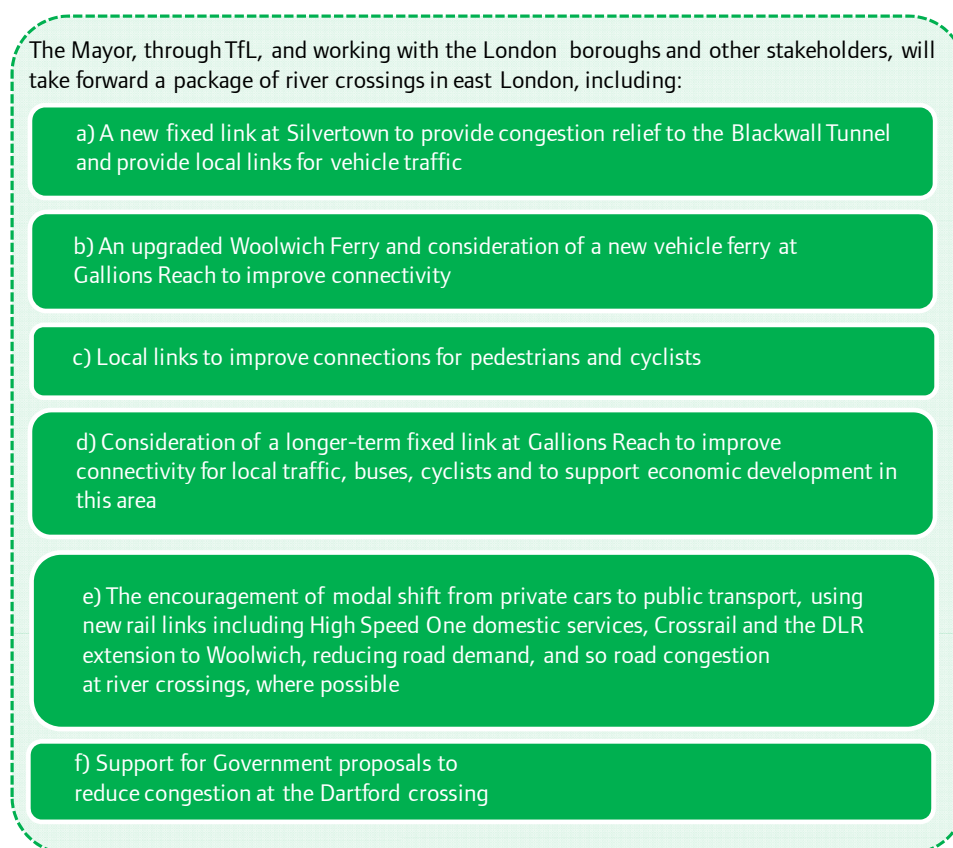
The Mayor, through TfL, and working with the London boroughs and other stakeholders, will take forward a package of river crossings in east London, including:

a) A new fixed link at Silvertown to provide congestion relief to the Blackwall Tunnel and provide local links for vehicle traffic

b) An upgraded Woolwich Ferry and consideration of a new vehicle ferry at Gallions Reach to improve connectivity

c) Local links to improve connections for pedestrians and cyclists

d) Consideration of a longer-term fixed link at Gallions Reach to improve connectivity for local traffic, buses, cyclists and to support economic development in this area

e) The encouragement of modal shift from private cars to public transport, using new rail links including High Speed One domestic services, Crossrail and the DLR extension to Woolwich, reducing road demand, and so road congestion at river crossings, where possible

f) Support for Government proposals to reduce congestion at the Dartford crossing